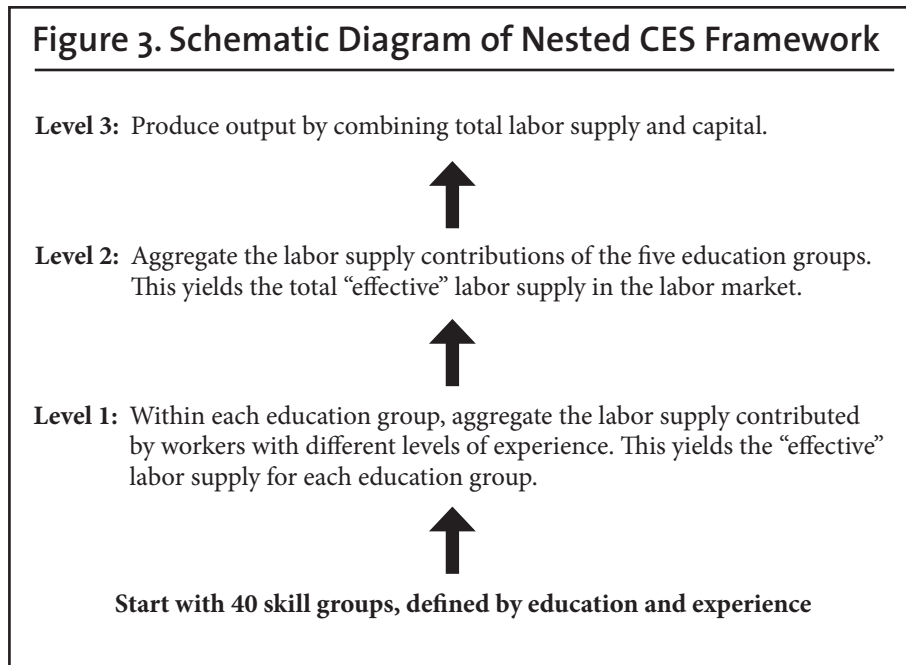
Figure 3. Schematic Diagram of Nested CES Framework

Level 3: Produce output by combining total labor supply and capital.

Level 2: Aggregate the labor supply contributions of the five education groups. This yields the total "effective" labor supply in the labor market.

Level 1: Within each education group, aggregate the labor supply contributed by workers with different levels of experience. This yields the "effective" labor supply for each education group.

Start with 40 skill groups, defined by education and experience